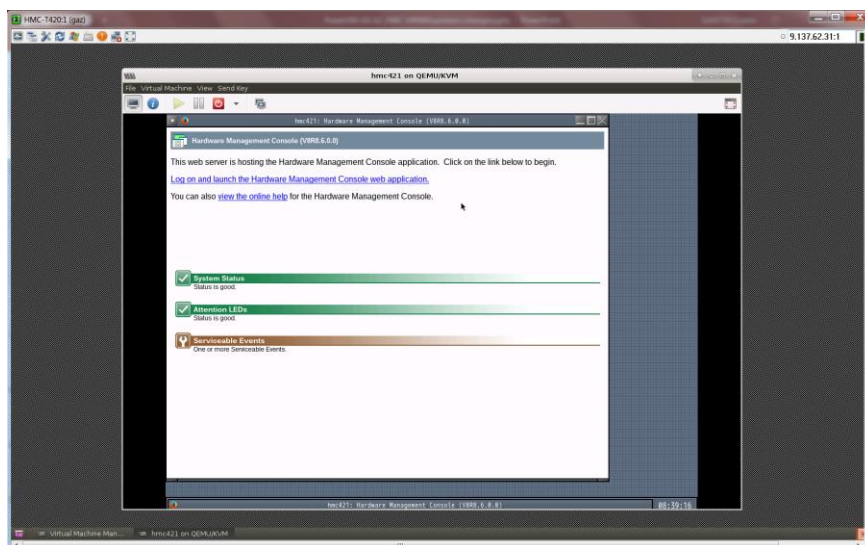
HMC-T420:1 (gaz)

9.137.62.31:1

hmc421 on QEMU/KVM

File Virtual Machine View Send Key

hmc421: Hardware Management Console (V8R8.6.0.0)

Hardware Management Console (V8R8.6.0.0)

This web server is hosting the Hardware Management Console application. Click on the link below to begin.

Log on and launch the Hardware Management Console web application.

You can also view the online help for the Hardware Management Console.

System Status
Status is good.

Attention LEDs
Status is good.

Serviceable Events
One or more Serviceable Events.

hmc421: Hardware Management Console (V8R8.6.0.0)

08:39:16

Virtual Machine Man...

hmc421 on QEMU/KVM